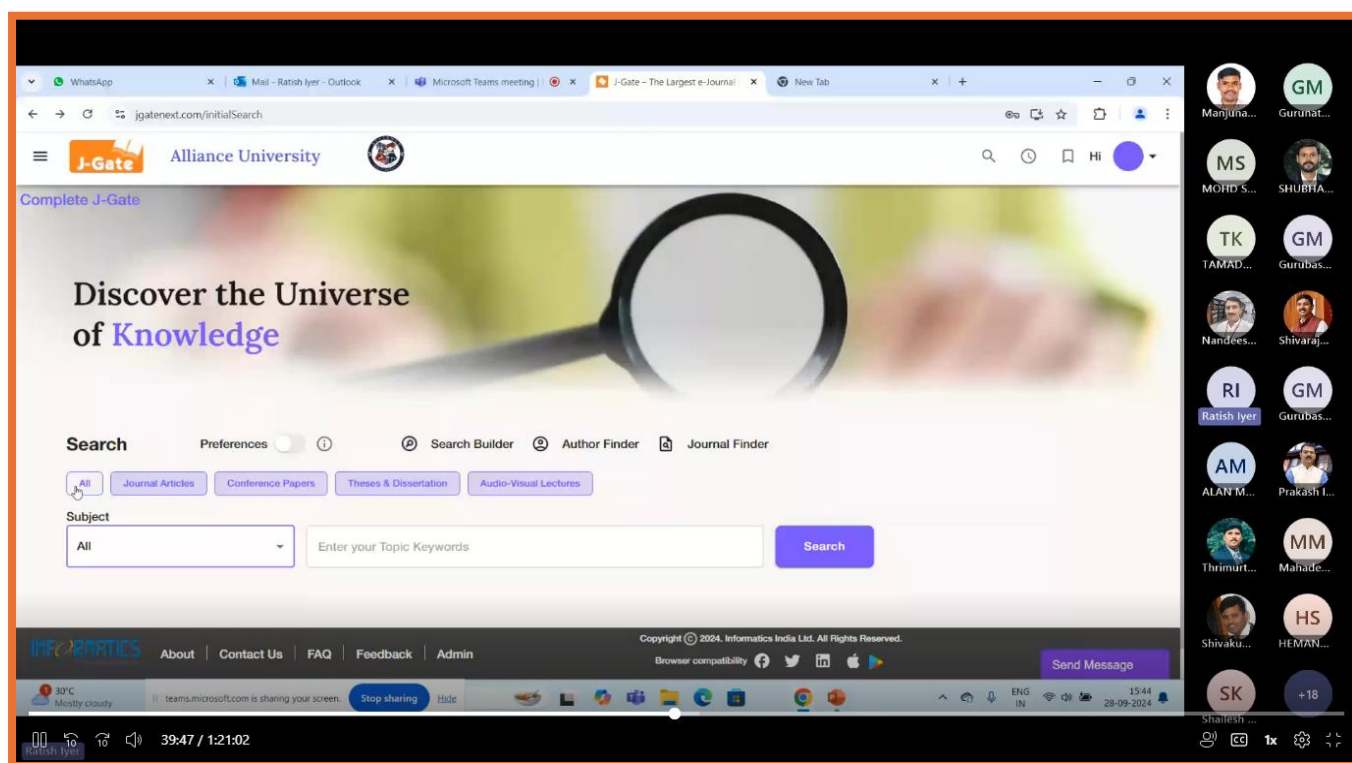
WhatsApp | Mail - Ratish Iyer - Outlook | Microsoft Teams meeting | J-Gate – The Largest e-Journal | New Tab

jgatenext.com/initialSearch

J-Gate Alliance University

Hi

Complete J-Gate

Discover the Universe of Knowledge

Search Preferences Search Builder Author Finder Journal Finder

All Journal Articles Conference Papers Theses & Dissertation Audio-Visual Lectures

Subject

All

Enter your Topic Keywords

Search

INFORMATICS About | Contact Us | FAQ | Feedback | Admin

Copyright © 2024. Informatics India Ltd. All Rights Reserved.

Browser compatibility

Send Message

30°C Mostly cloudy

teams.microsoft.com is sharing your screen. Stop sharing Hide

ENG IN 15:44 28-09-2024

Manjuna... GM Gurunat... MS MOHD S... SHUBHA... TK TAMAD... GM Gurubas... Nandees... Shivaraj... RI Ratish Iyer GM Gurubas... AM ALAN M... Prakash I... Thrimurt... MM Mahade... Shivaku... HS HEMAN... SK Shailesh ... +18

Ratish Iyer

10 10 39:47 / 1:21:02

1x